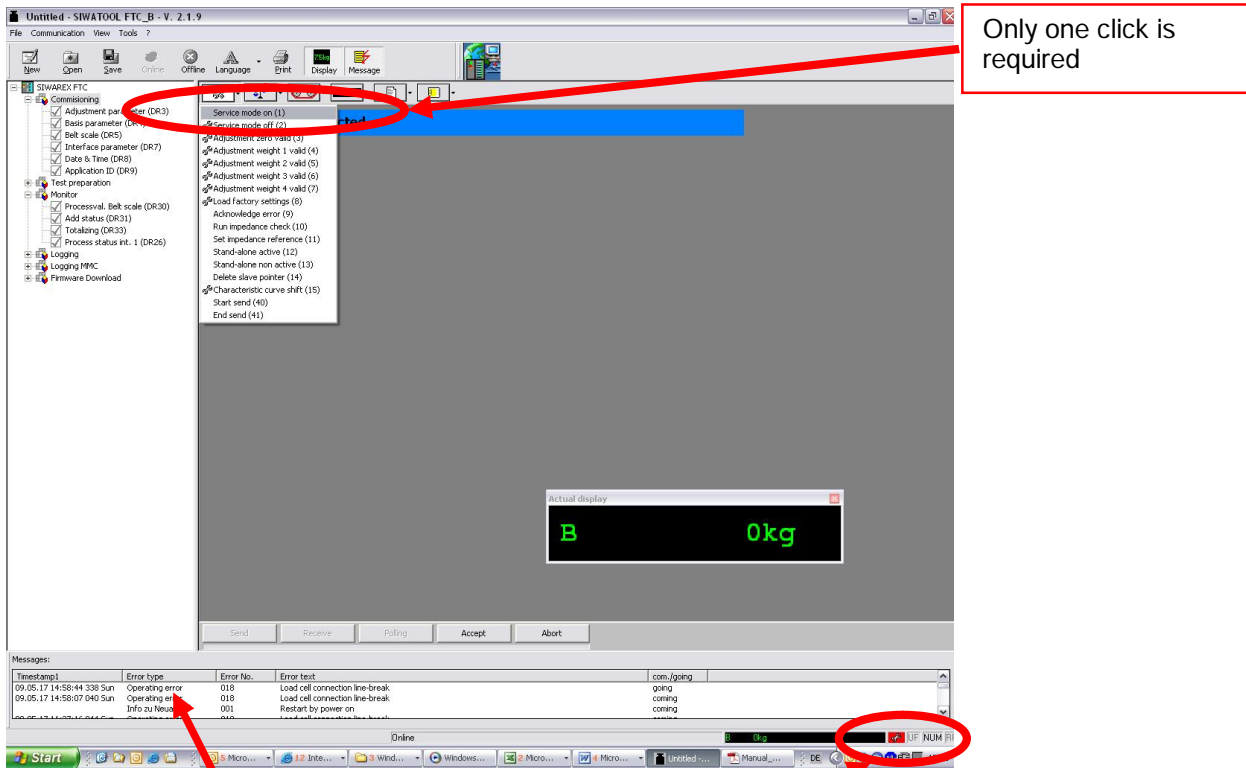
Untitled - SIWATOOL FTC_B - V. 2.1.9

File Communication View Tools ?

New Open Save Online Offline Language Print Display Message

Only one click is required

SIWAREX FTC
Commisioning
Adjustment parameter (DR3)
Basis parameter (DR4)
Belt scale (DR5)
Interface parameter (DR7)
Date & Time (DR8)
Application ID (DR9)
Test preparation
Monitor
Processval. Belt scale (DR30)
Add status (DR31)
Totalizing (DR33)
Process status int. 1 (DR26)
Logging
Logging MMC
Firmware Download

Service mode on (1)
Service mode off (2)
Adjustment zero valid (3)
Adjustment weight 1 valid (4)
Adjustment weight 2 valid (5)
Adjustment weight 3 valid (6)
Adjustment weight 4 valid (7)
Load factory settings (8)
Acknowledge error (9)
Run impedance check (10)
Set impedance reference (11)
Stand-alone active (12)
Stand-alone non active (13)
Delete slave pointer (14)
Characteristic curve shift (15)
Start send (40)
End send (41)

Actual display
B 0kg

Send Receive Polling Accept Abort

Messages:

| Timestamp1 | Error type | Error No. | Error text | com./going |
|---|---|---|---|---|
| 09.05.17 14:58:44 338 Sun | Operating error | 018 | Load cell connection line-break | going |
| 09.05.17 14:58:07 040 Sun | Operating error | 018 | Load cell connection line-break | coming |
| | Info zu Neuan | 001 | Restart by power on | coming |

Online B 0kg UF NUM

Start 5 Micro... 12 Inte... 3 Wind... Windows... 2 Micro... 4 Micro... Untitled -... Manual_... DE